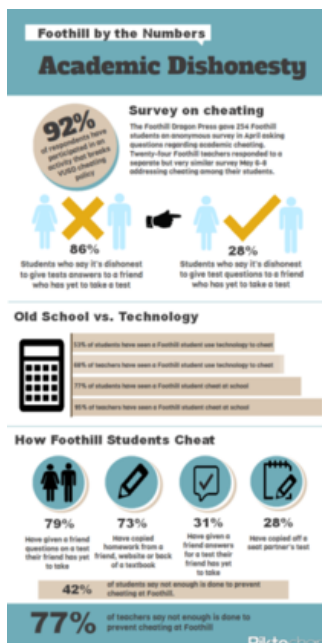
Foothill by the Numbers

Academic Dishonesty

92% of respondents have participated in an activity that breaks VUSD cheating policy

Survey on cheating

The Foothill Dragon Press gave 254 Foothill students an anonymous survey in April asking questions regarding academic cheating. Twenty-four Foothill teachers responded to a seperate but very similar survey May 6-8 addressing cheating among their students.

86%

Students who say it's dishonest to give tests answers to a friend who has yet to take a test

28%

Students who say it's dishonest to give test questions to a friend who has yet to take a test

Old School vs. Technology

53% of students have seen a Foothill student use technology to cheat

68% of teachers have seen a Foothill student use technology to cheat

77% of students have seen a Foothill student cheat at school

95% of teachers have seen a Foothill student cheat at school

How Foothill Students Cheat

79%
Have given a friend questions on a test their friend has yet to take

73%
Have copied homework from a friend, website or back of a textbook

31%
Have given a friend answers for a test their friend has yet to take

28%
Have copied off a seat partner's test

42% of students say not enough is done to prevent cheating at Foothill.

77% of teachers say not enough is done to prevent cheating at Foothill

Pikto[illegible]